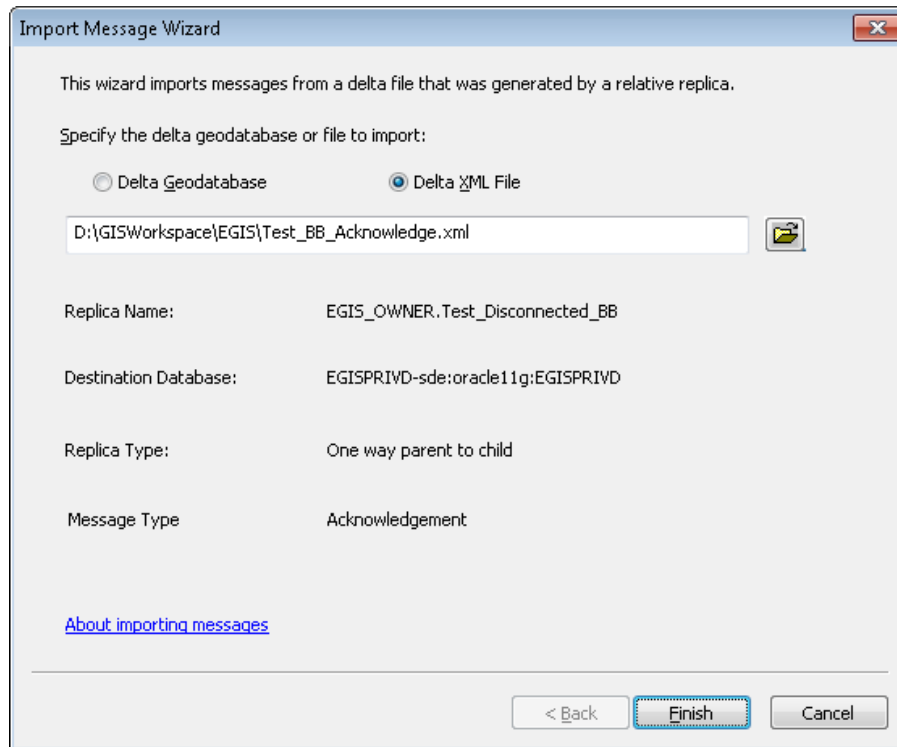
Import Message Wizard

This wizard imports messages from a delta file that was generated by a relative replica.

Specify the delta geodatabase or file to import:

Delta Geodatabase

Delta XML File

D:\GISWorkspace\EGIS\Test_BB_Acknowledge.xml

Replica Name: EGIS_OWNER.Test_Disconnected_BB

Destination Database: EGISPRIVD-sde:oracle11g:EGISPRIVD

Replica Type: One way parent to child

Message Type Acknowledgement

About importing messages

< Back Finish Cancel